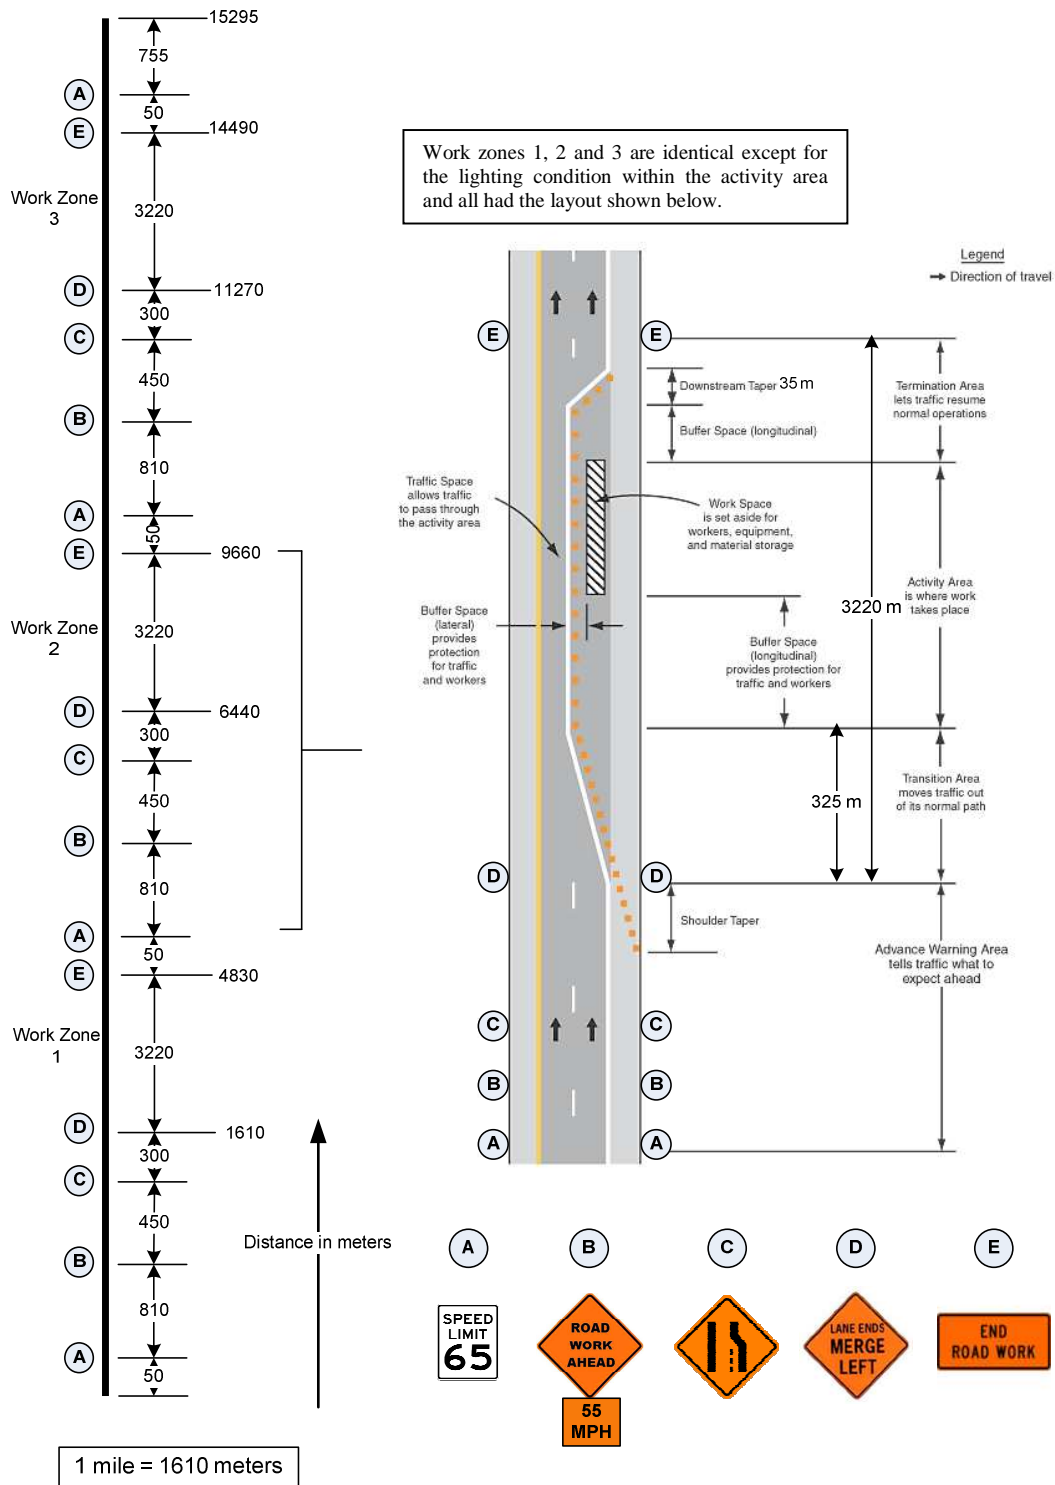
15295
755
A
50
E
14490
Work Zone 3
3220
D
11270
300
C
450
B
810
A
50
E
9660
Work Zone 2
3220
D
6440
300
C
450
B
810
A
50
E
4830
Work Zone 1
3220
D
1610
300
C
450
B
810
A
50
Distance in meters
1 mile = 1610 meters

Work zones 1, 2 and 3 are identical except for the lighting condition within the activity area and all had the layout shown below.

Legend
Direction of travel

E
E
Downstream Taper 35 m
Buffer Space (longitudinal)
Termination Area lets traffic resume normal operations
Traffic Space allows traffic to pass through the activity area
Work Space is set aside for workers, equipment, and material storage
Activity Area is where work takes place
3220 m
Buffer Space (lateral) provides protection for traffic and workers
Buffer Space (longitudinal) provides protection for traffic and workers
Transition Area moves traffic out of its normal path
325 m
D
D
Shoulder Taper
Advance Warning Area tells traffic what to expect ahead
C
C
B
B
A
A

A
B
C
D
E
SPEED LIMIT 65
ROAD WORK AHEAD
55 MPH
LANE ENDS MERGE LEFT
END ROAD WORK